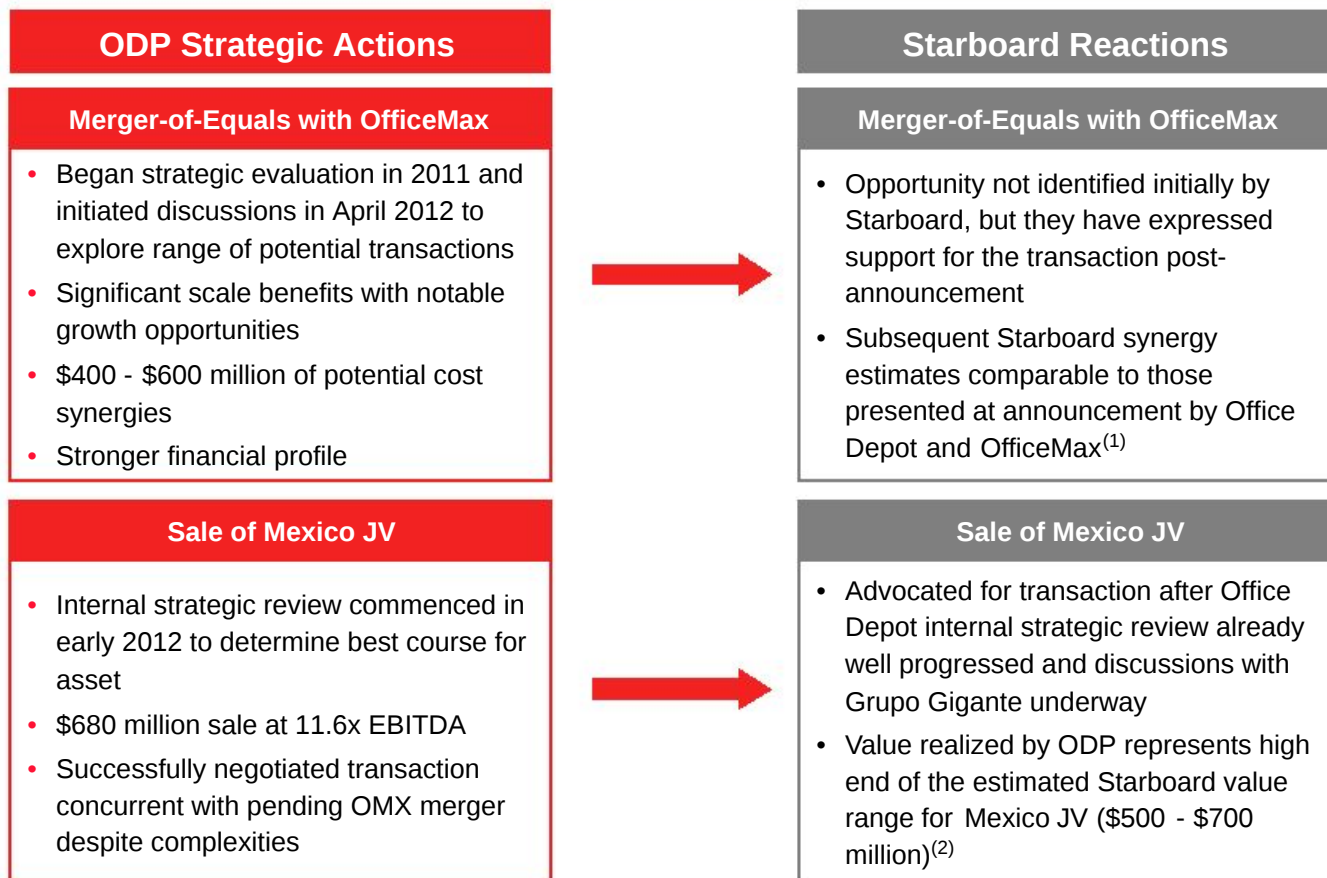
ODP Strategic Actions

Merger-of-Equals with OfficeMax

- Began strategic evaluation in 2011 and initiated discussions in April 2012 to explore range of potential transactions
- Significant scale benefits with notable growth opportunities
- \$400 - \$600 million of potential cost synergies
- Stronger financial profile

Sale of Mexico JV

- Internal strategic review commenced in early 2012 to determine best course for asset
- \$680 million sale at 11.6x EBITDA
- Successfully negotiated transaction concurrent with pending OMX merger despite complexities

Starboard Reactions

Merger-of-Equals with OfficeMax

- Opportunity not identified initially by Starboard, but they have expressed support for the transaction post-announcement
- Subsequent Starboard synergy estimates comparable to those presented at announcement by Office Depot and OfficeMax$^{(1)}$

Sale of Mexico JV

- Advocated for transaction after Office Depot internal strategic review already well progressed and discussions with Grupo Gigante underway
- Value realized by ODP represents high end of the estimated Starboard value range for Mexico JV (\$500 - \$700 million)$^{(2)}$